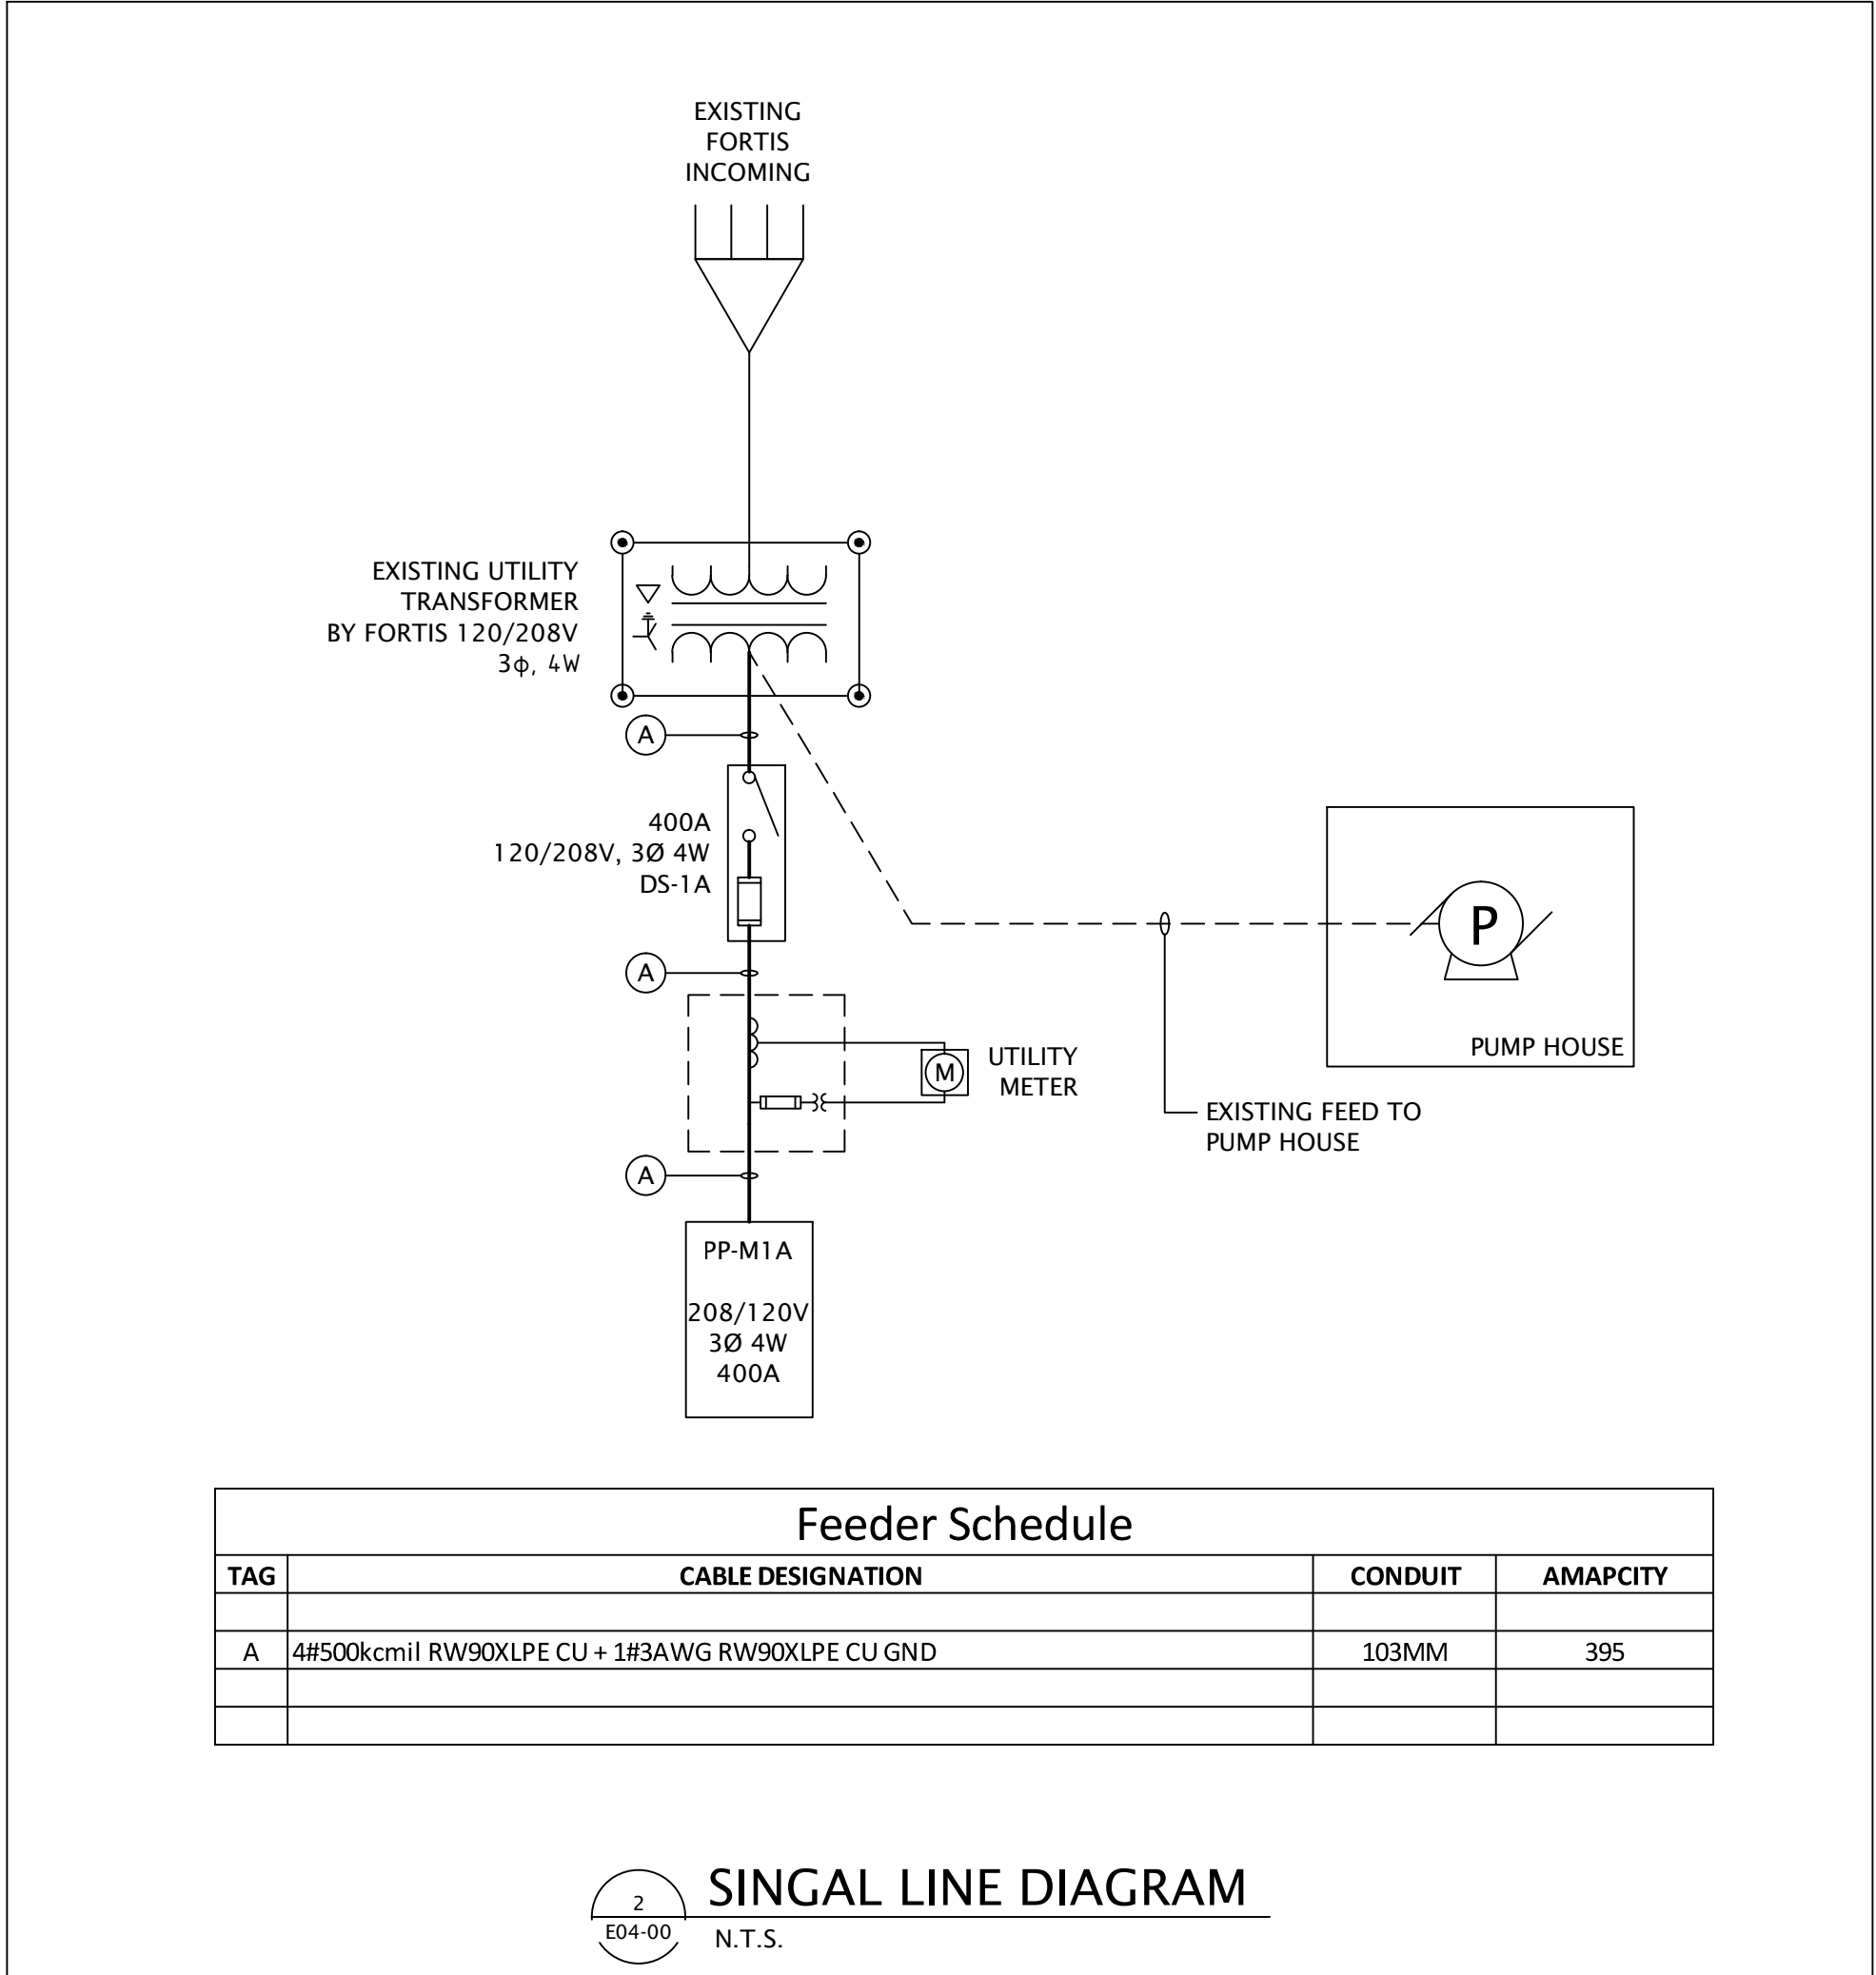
EXISTING FORTIS INCOMING

EXISTING UTILITY TRANSFORMER BY FORTIS 120/208V 3ϕ, 4W

A

400A 120/208V, 3Ø 4W DS-1A

A

UTILITY METER

M

A

P

PUMP HOUSE

EXISTING FEED TO PUMP HOUSE

PP-M1A

208/120V 3Ø 4W 400A

Feeder Schedule

| TAG | CABLE DESIGNATION | CONDUIT | AMAPCITY |
|---|---|---|---|
| | | | |
| A | 4#500kcmil RW90XLPE CU + 1#3AWG RW90XLPE CU GND | 103MM | 395 |
| | | | |
| | | | |

2
E04-00
SINGAL LINE DIAGRAM
N.T.S.